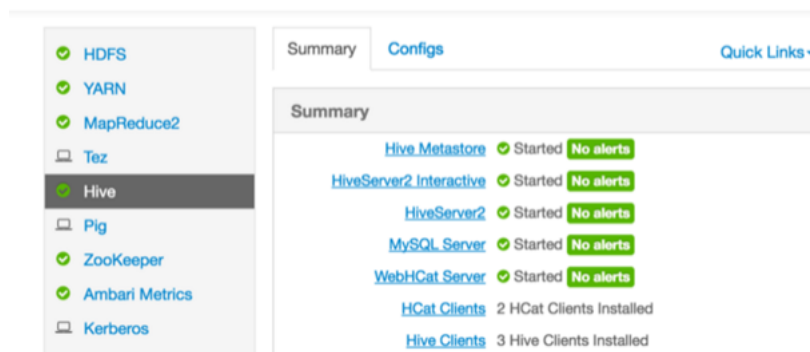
HDFS
YARN
MapReduce2
Tez
Hive
Pig
ZooKeeper
Ambari Metrics
Kerberos

Summary
Configs
Quick Links

Summary

| | |
|---|---|
| Hive Metastore | Started No alerts |
| HiveServer2 Interactive | Started No alerts |
| HiveServer2 | Started No alerts |
| MySQL Server | Started No alerts |
| WebHCat Server | Started No alerts |
| HCat Clients | 2 HCat Clients Installed |
| Hive Clients | 3 Hive Clients Installed |